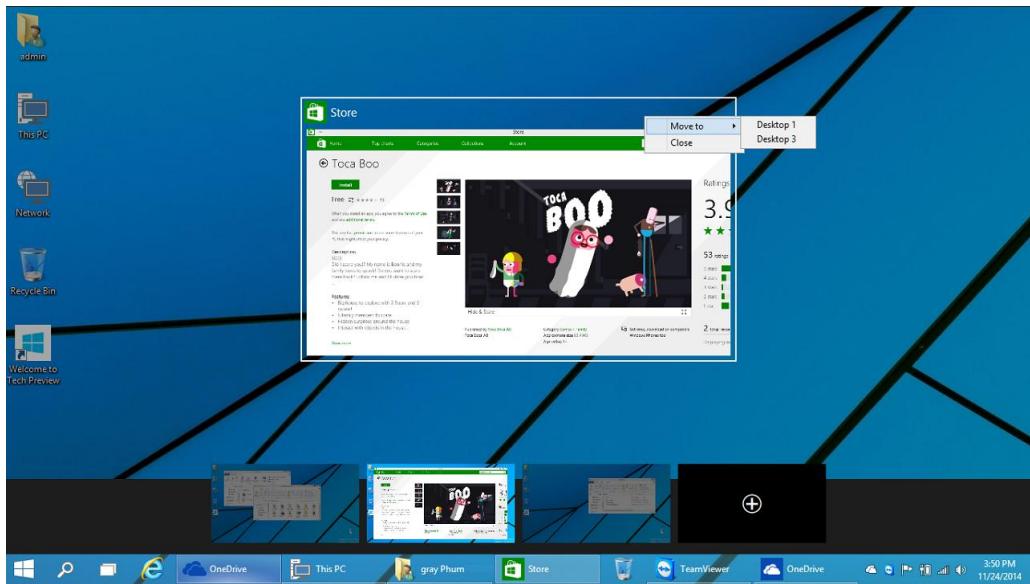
admin

This PC

Network

Recycle Bin

Welcome to Tech Preview

Store

Move to
Close

Desktop 1
Desktop 3

Store

Home Top charts Categories Collections Account

Toca Boo

Install

Free

TOCA BOO

Hide & Scare

Ratings

3.9

53 ratings

Features

Show more

OneDrive

This PC

gray Phum

Store

TeamViewer

OneDrive

3:50 PM
11/24/2014